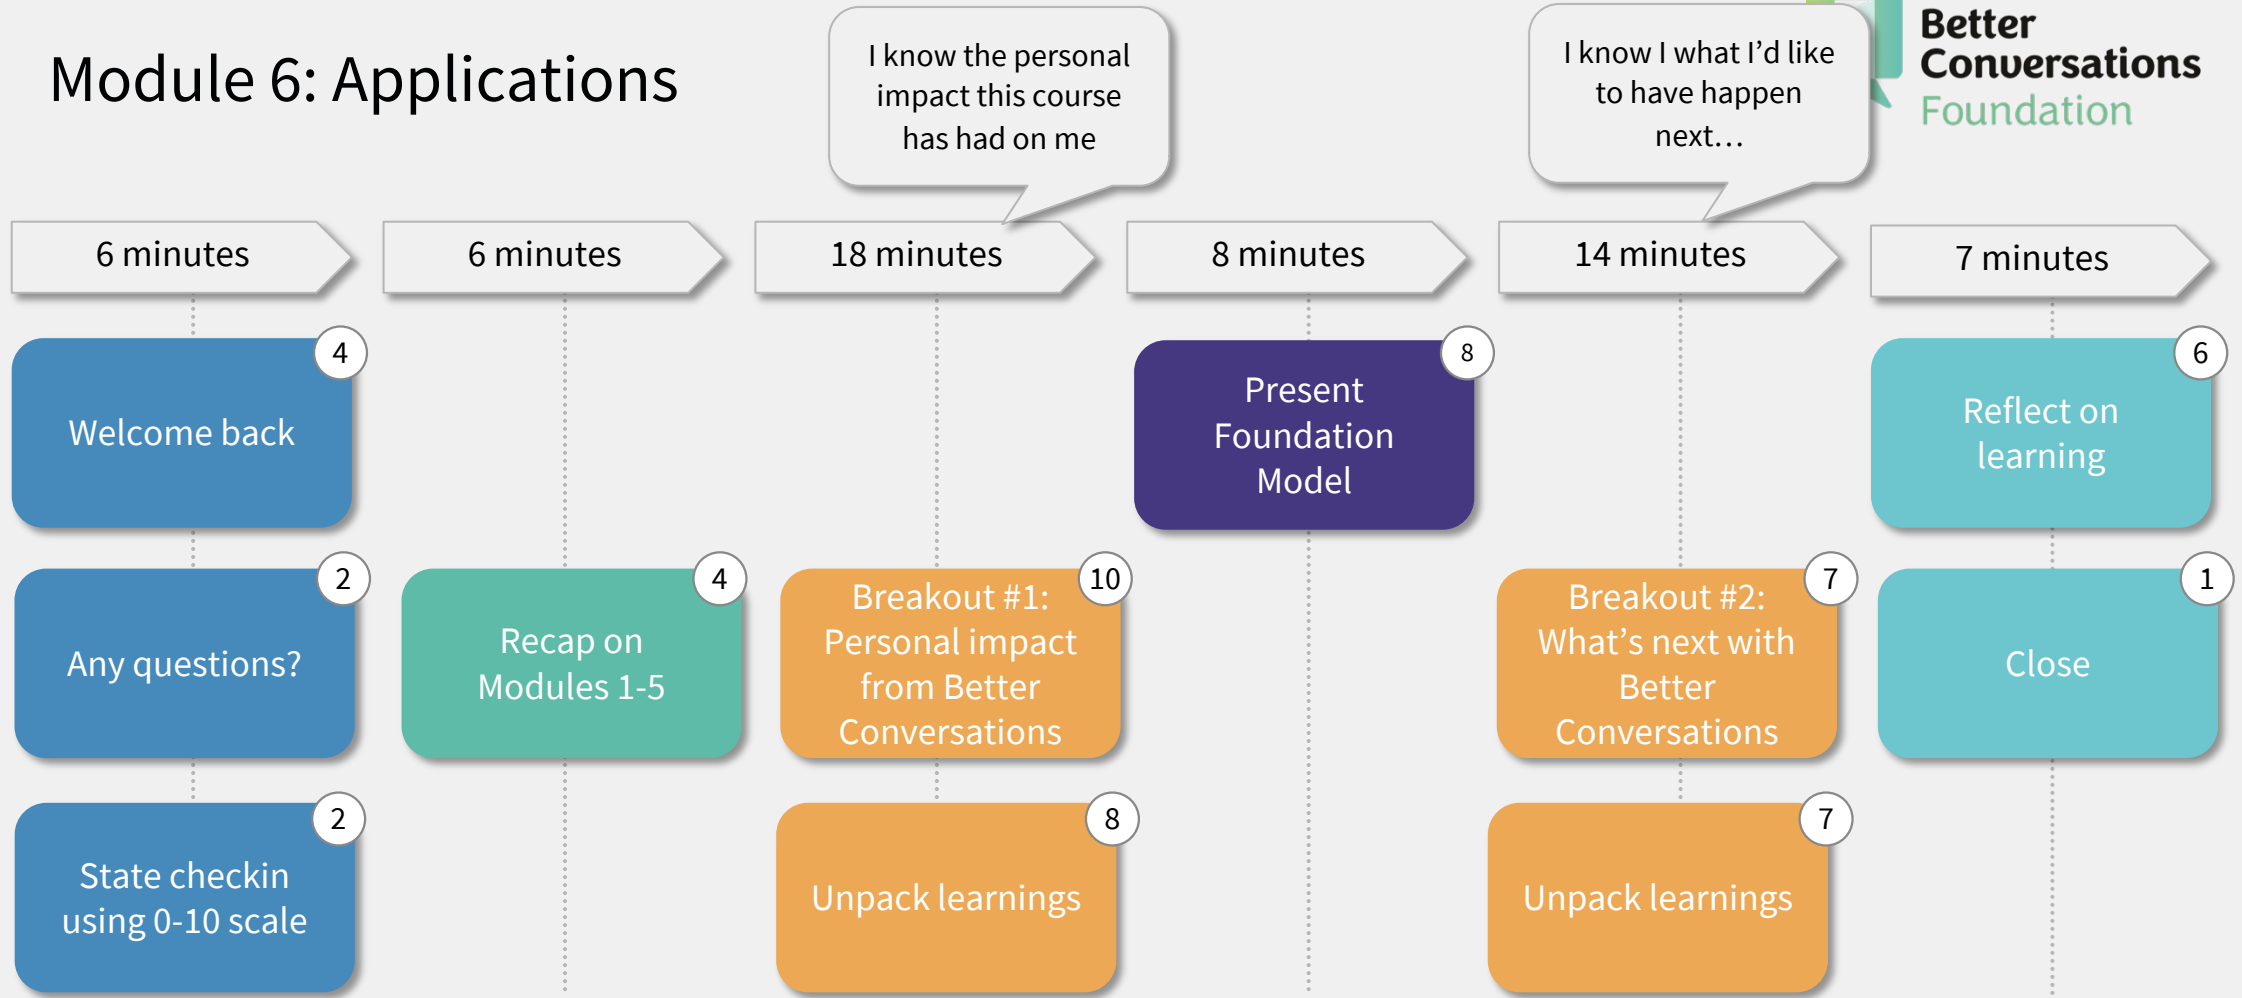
Module 6: Applications

I know the personal impact this course has had on me

I know I what I'd like to have happen next…

Better Conversations Foundation

6 minutes

6 minutes

18 minutes

8 minutes

14 minutes

7 minutes

4
Welcome back

2
Any questions?

2
State checkin using 0-10 scale

4
Recap on Modules 1-5

10
Breakout #1: Personal impact from Better Conversations

8
Unpack learnings

8
Present Foundation Model

7
Breakout #2: What's next with Better Conversations

7
Unpack learnings

6
Reflect on learning

1
Close